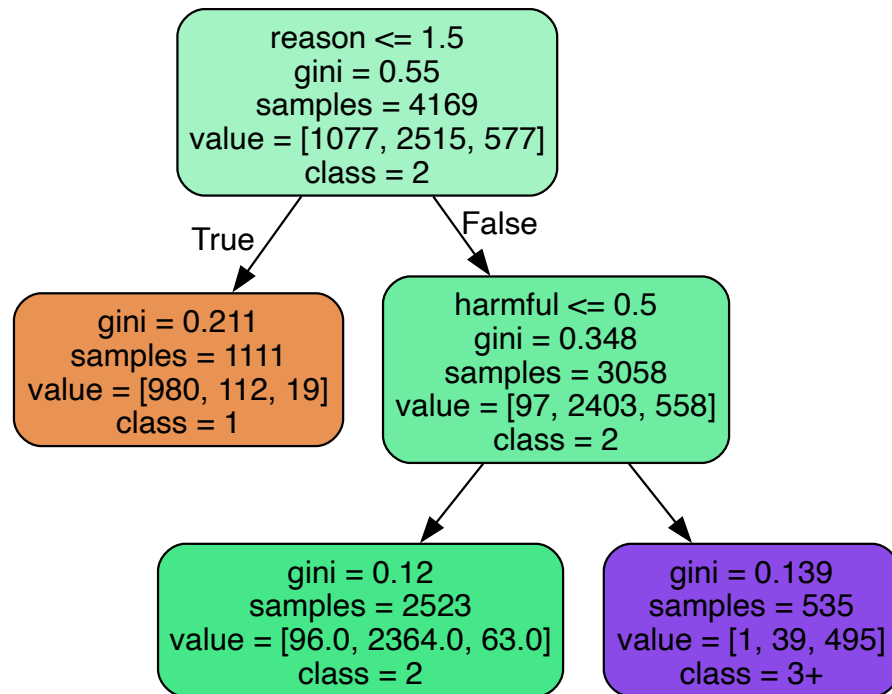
reason <= 1.5
gini = 0.55
samples = 4169
value = [1077, 2515, 577]
class = 2

True

False

gini = 0.211
samples = 1111
value = [980, 112, 19]
class = 1

harmful <= 0.5
gini = 0.348
samples = 3058
value = [97, 2403, 558]
class = 2

gini = 0.12
samples = 2523
value = [96.0, 2364.0, 63.0]
class = 2

gini = 0.139
samples = 535
value = [1, 39, 495]
class = 3+